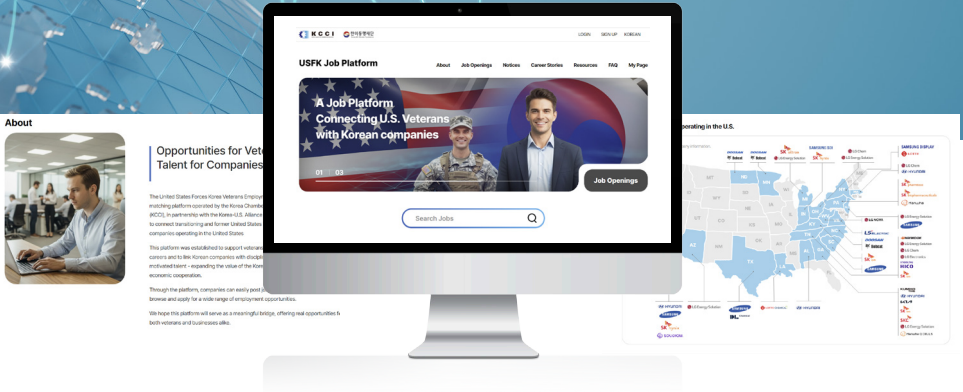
About

Opportunities for Vete
Talent for Companies

The United States Forces Korea Veterans Employ
matching platform operated by the Korea Chambe
(KCCI), in partnership with the Korea-U.S. Alliance
to connect transitioning and former United States
companies operating in the United States.

This platform was established to support veterans
careers and to link Korean companies with discipli
motivated talent - expanding the value of the Kore
economic cooperation.

Through the platform, companies can easily post j
browse and apply for a wide range of employment opportunities.

We hope this platform will serve as a meaningful bridge, offering real opportunities fo
both veterans and businesses alike.

KCCI

LOGIN SIGN UP KOREAN

USFK Job Platform

About Job Openings Notices Career Stories Resources FAQ My Page

A Job Platform Connecting U.S. Veterans with Korean companies

01 03

Job Openings

Search Jobs

perating in the U.S.

SAMSUNG DISPLAY

SK

LG Chem

HYUNDAI

SAMSUNG

LG Energy Solution

SAMSUNG SDI

KIA

SK On

LG Energy Solution

SAMSUNG

HYUNDAI